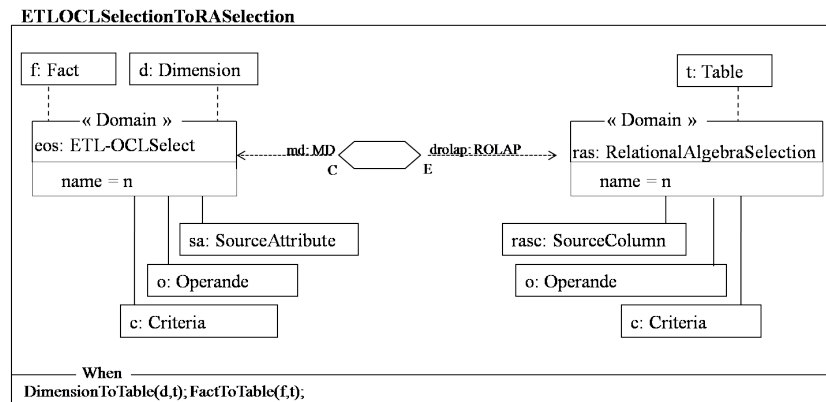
ETLOCLSelectionToRASelection

f: Fact

d: Dimension

« Domain »
eos: ETL-OCLSelect

name = n

sa: SourceAttribute

o: Operande

c: Criteria

md: MD

C

drolap: ROLAP

E

t: Table

« Domain »
ras: RelationalAlgebraSelection

name = n

rasc: SourceColumn

o: Operande

c: Criteria

When
DimensionToTable(d,t); FactToTable(f,t);